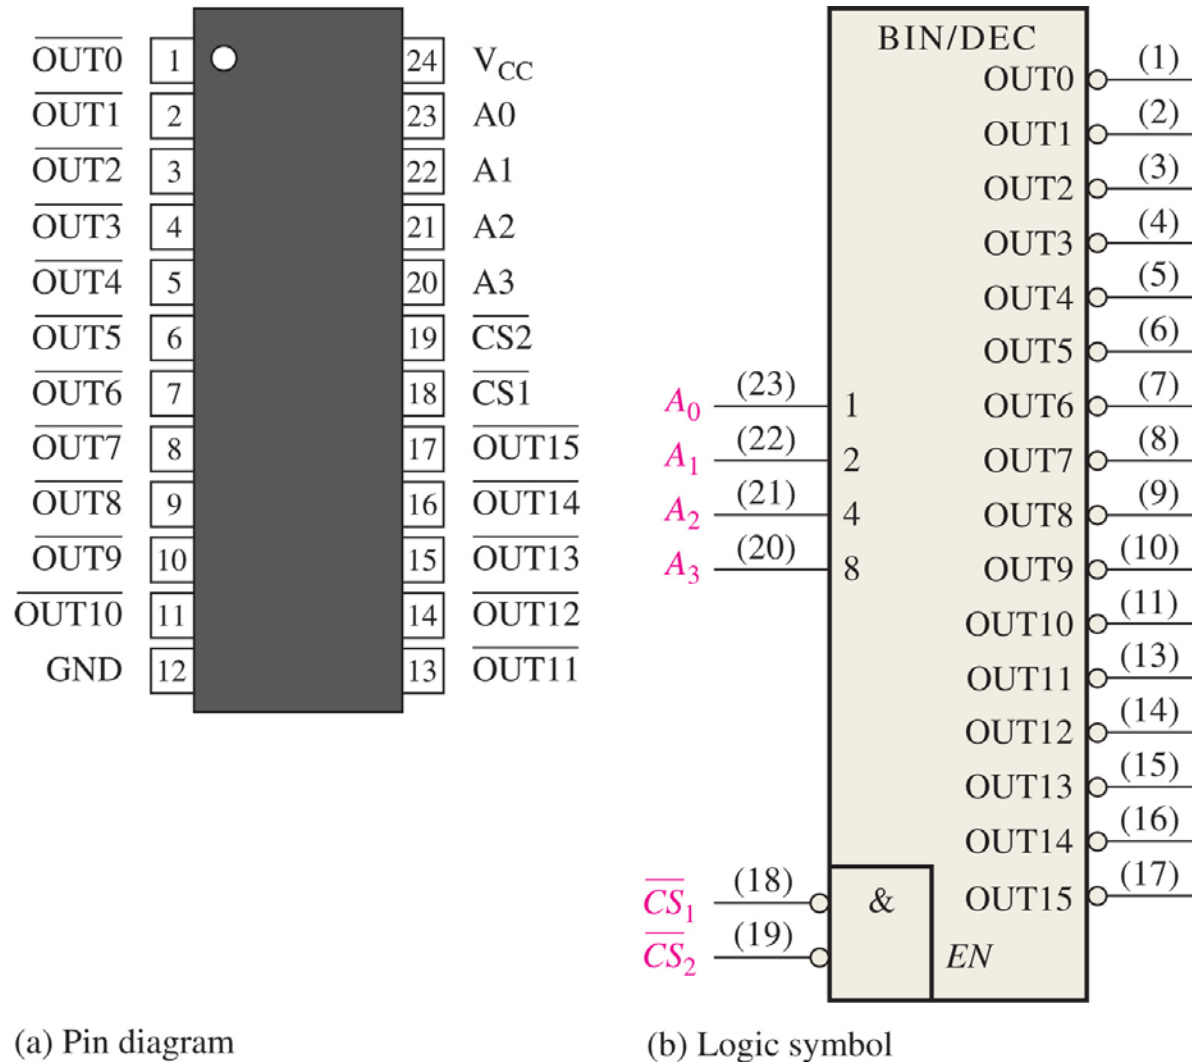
$\overline{OUT0}$ 1
$\overline{OUT1}$ 2
$\overline{OUT2}$ 3
$\overline{OUT3}$ 4
$\overline{OUT4}$ 5
$\overline{OUT5}$ 6
$\overline{OUT6}$ 7
$\overline{OUT7}$ 8
$\overline{OUT8}$ 9
$\overline{OUT9}$ 10
$\overline{OUT10}$ 11
GND 12

24 $V_{CC}$
23 A0
22 A1
21 A2
20 A3
19 $\overline{CS2}$
18 $\overline{CS1}$
17 $\overline{OUT15}$
16 $\overline{OUT14}$
15 $\overline{OUT13}$
14 $\overline{OUT12}$
13 $\overline{OUT11}$

(a) Pin diagram

BIN/DEC
OUT0 (1)
OUT1 (2)
OUT2 (3)
OUT3 (4)
OUT4 (5)
OUT5 (6)
OUT6 (7)
OUT7 (8)
OUT8 (9)
OUT9 (10)
OUT10 (11)
OUT11 (13)
OUT12 (14)
OUT13 (15)
OUT14 (16)
OUT15 (17)

$A_0$ (23) 1
$A_1$ (22) 2
$A_2$ (21) 4
$A_3$ (20) 8

$\overline{CS}_1$ (18)
$\overline{CS}_2$ (19)
&
EN

(b) Logic symbol